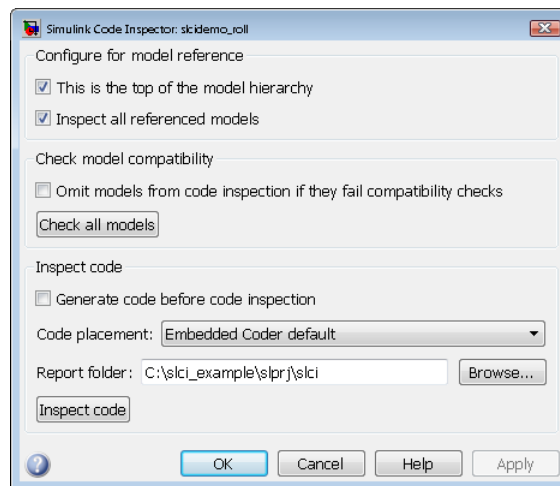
Simulink Code Inspector: slcidemo_roll

Configure for model reference

This is the top of the model hierarchy

Inspect all referenced models

Check model compatibility

Omit models from code inspection if they fail compatibility checks

Check all models

Inspect code

Generate code before code inspection

Code placement: Embedded Coder default

Report folder: C:\slci_example\slprj\slci

Browse...

Inspect code

OK

Cancel

Help

Apply